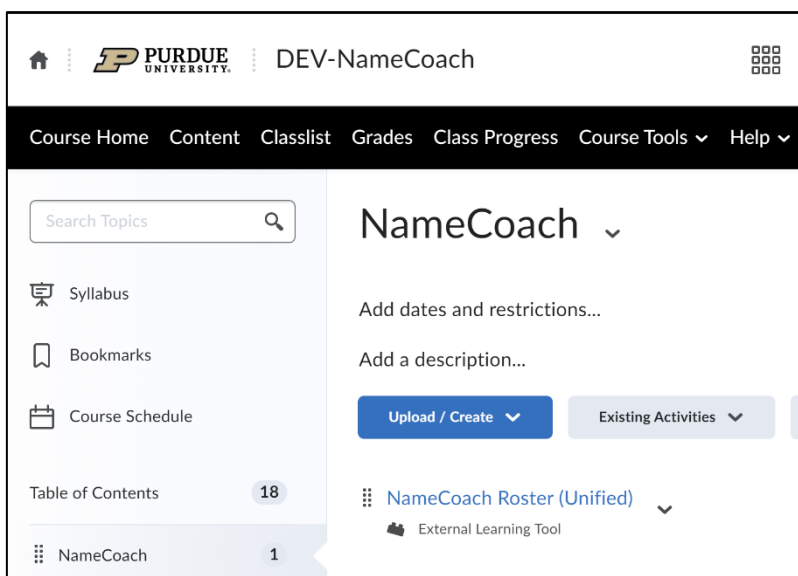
PURDUE UNIVERSITY. DEV-NameCoach

Course Home Content Classlist Grades Class Progress Course Tools Help

Search Topics

Syllabus

Bookmarks

Course Schedule

Table of Contents 18

NameCoach 1

NameCoach

Add dates and restrictions...

Add a description...

Upload / Create

Existing Activities

NameCoach Roster (Unified)

External Learning Tool